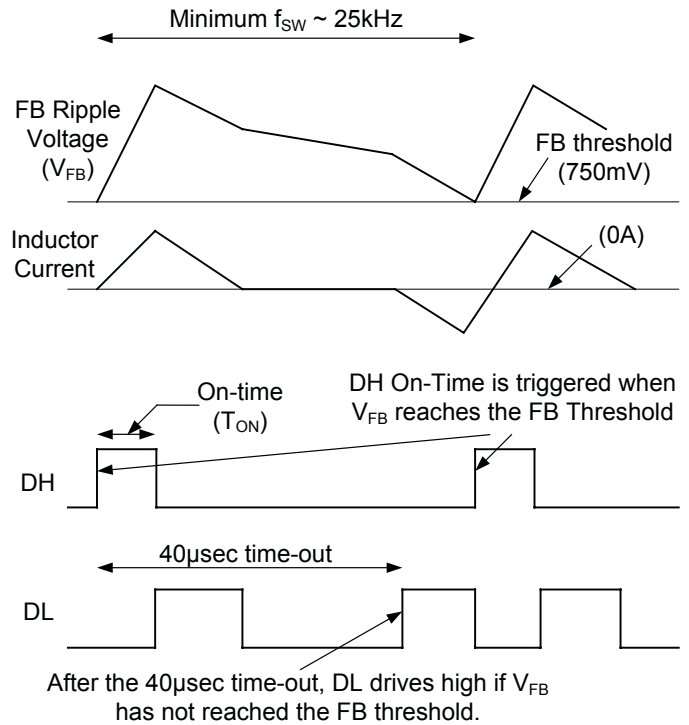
Minimum $f_{SW}$ ~ 25kHz

FB Ripple Voltage ($V_{FB}$)

FB threshold (750mV)

Inductor Current

(0A)

On-time ($T_{ON}$)

DH On-Time is triggered when $V_{FB}$ reaches the FB Threshold

DH

40µsec time-out

DL

After the 40µsec time-out, DL drives high if $V_{FB}$ has not reached the FB threshold.